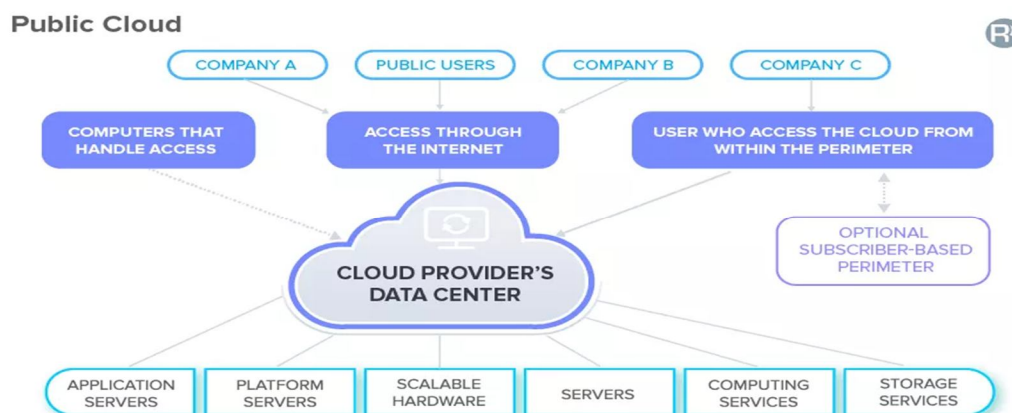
Public Cloud

COMPANY A
PUBLIC USERS
COMPANY B
COMPANY C

COMPUTERS THAT HANDLE ACCESS
ACCESS THROUGH THE INTERNET
USER WHO ACCESS THE CLOUD FROM WITHIN THE PERIMETER

OPTIONAL SUBSCRIBER-BASED PERIMETER

CLOUD PROVIDER'S DATA CENTER

APPLICATION SERVERS
PLATFORM SERVERS
SCALABLE HARDWARE
SERVERS
COMPUTING SERVICES
STORAGE SERVICES